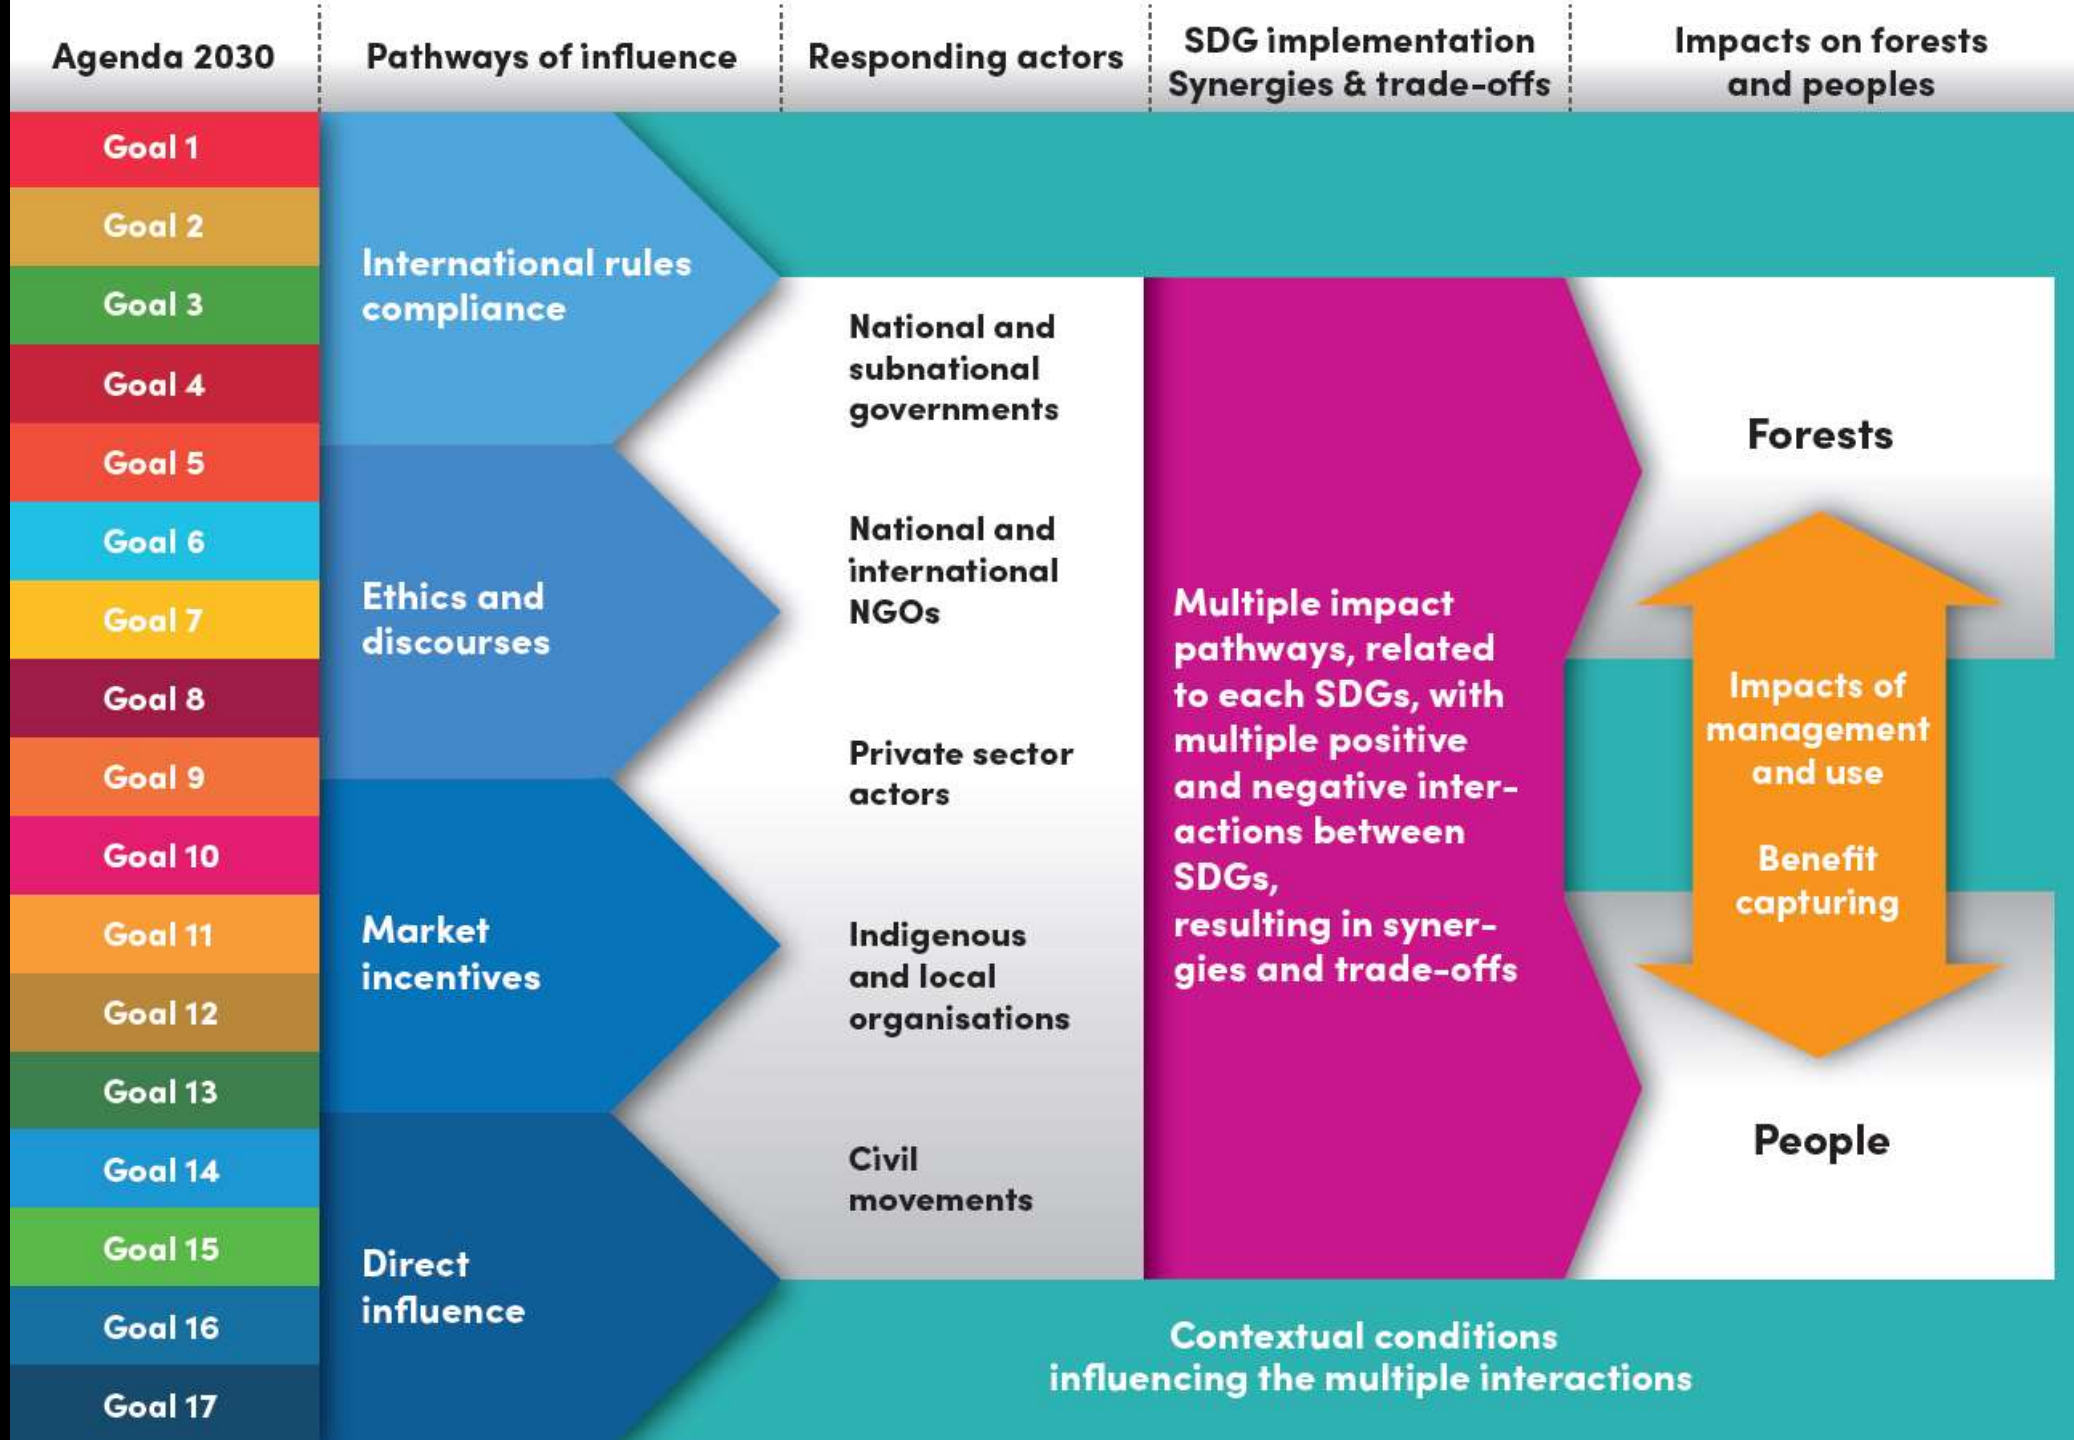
Agenda 2030

Pathways of influence

Responding actors

SDG implementation Synergies & trade-offs

Impacts on forests and peoples

Goal 1

Goal 2

Goal 3

Goal 4

Goal 5

Goal 6

Goal 7

Goal 8

Goal 9

Goal 10

Goal 11

Goal 12

Goal 13

Goal 14

Goal 15

Goal 16

Goal 17

International rules compliance

Ethics and discourses

Market incentives

Direct influence

National and subnational governments

National and international NGOs

Private sector actors

Indigenous and local organisations

Civil movements

Multiple impact pathways, related to each SDGs, with multiple positive and negative interactions between SDGs, resulting in synergies and trade-offs

Forests

Impacts of management and use

Benefit capturing

People

Contextual conditions influencing the multiple interactions